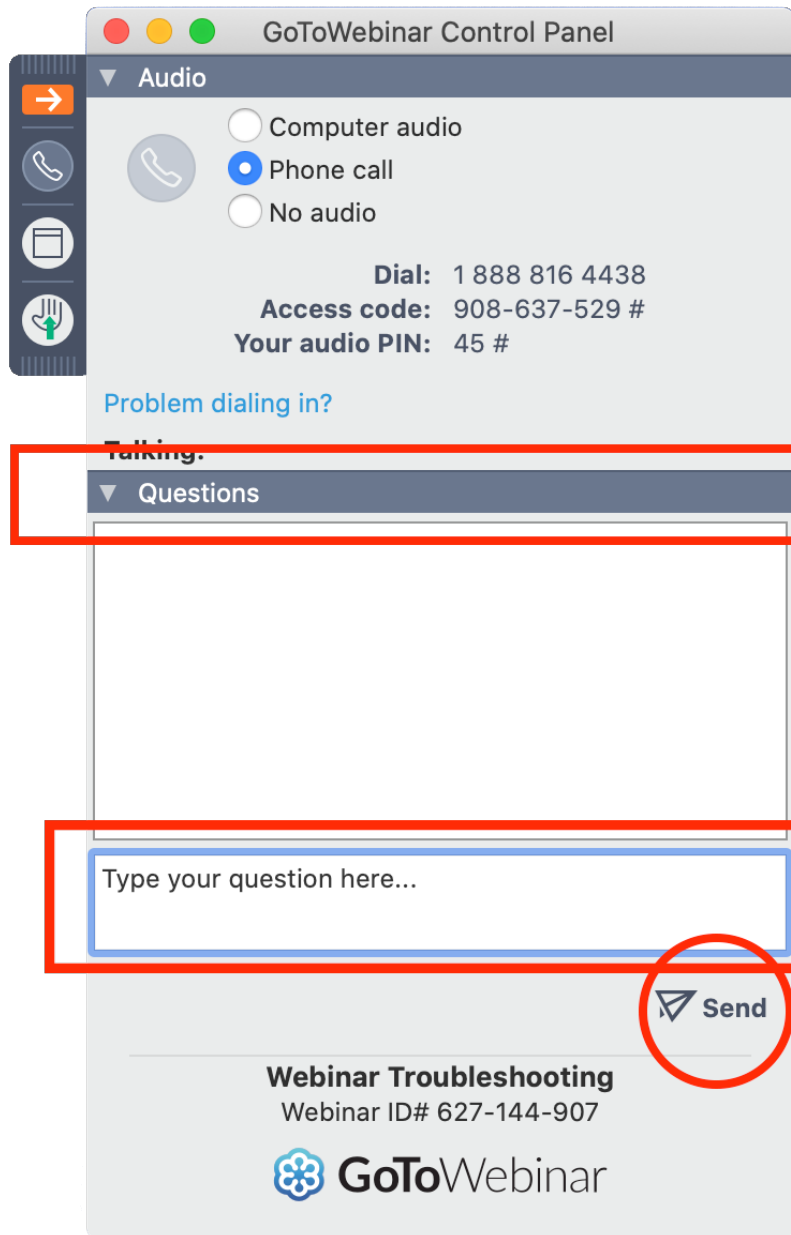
GoToWebinar Control Panel

Audio

Computer audio
Phone call
No audio

Dial: 1 888 816 4438
Access code: 908-637-529 #
Your audio PIN: 45 #

Problem dialing in?

Talking:

Questions

Type your question here...

Send

Webinar Troubleshooting
Webinar ID# 627-144-907

GoToWebinar